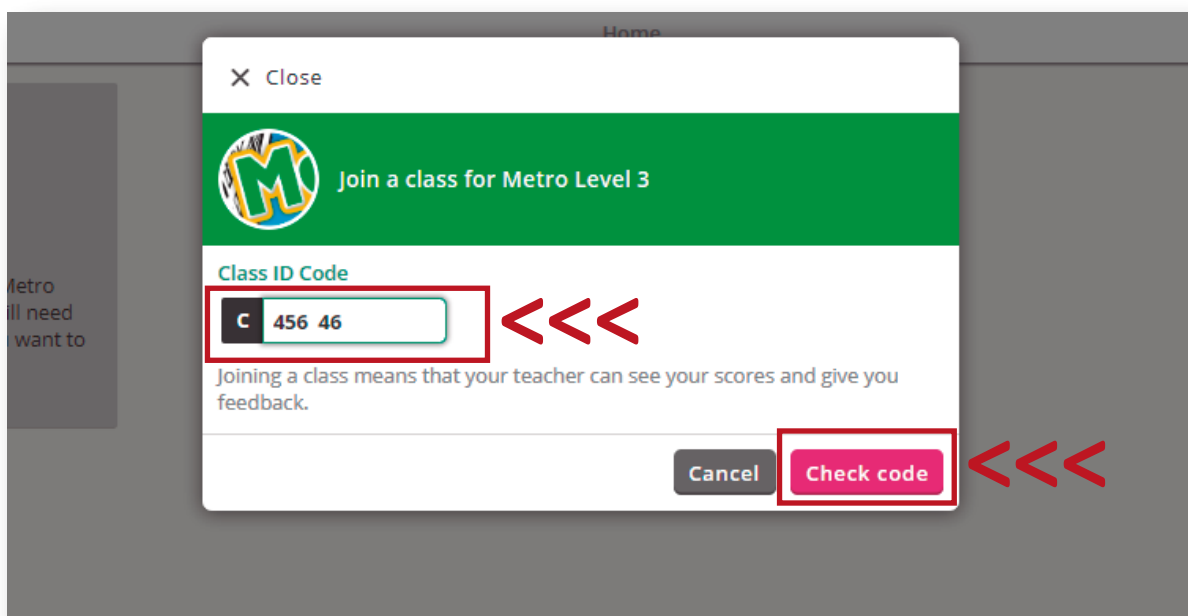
Home

Metro
ill need
want to

Close

Join a class for Metro Level 3

Class ID Code

C 456 46

<<<

Joining a class means that your teacher can see your scores and give you feedback.

Cancel Check code

<<<